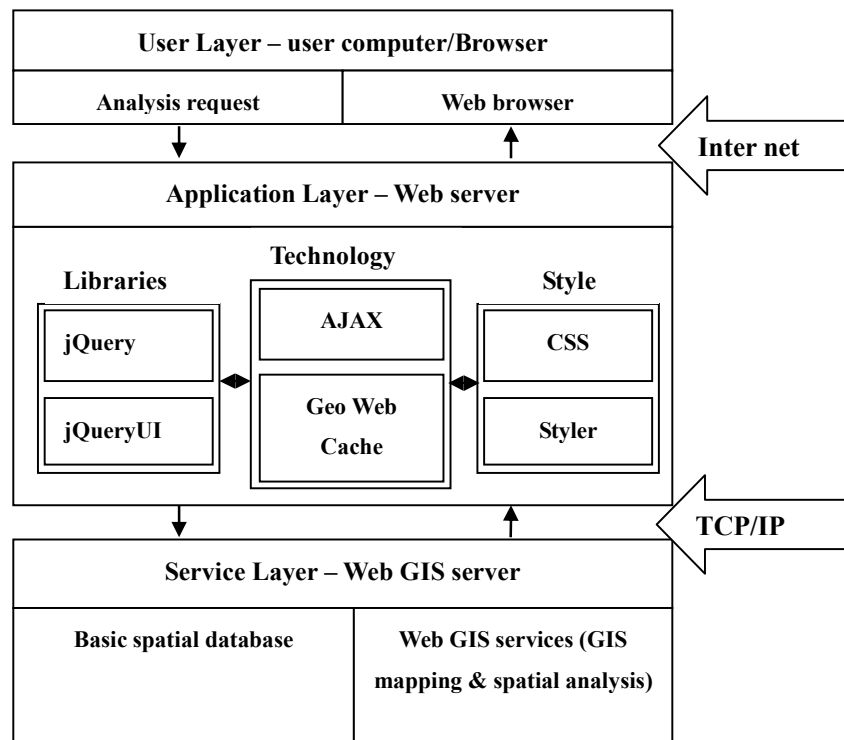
User Layer – user computer/Browser

Analysis request

Web browser

Inter net

Application Layer – Web server

Technology

Libraries

Style

jQuery

jQueryUI

AJAX

Geo Web Cache

CSS

Styler

TCP/IP

Service Layer – Web GIS server

Basic spatial database

Web GIS services (GIS mapping & spatial analysis)